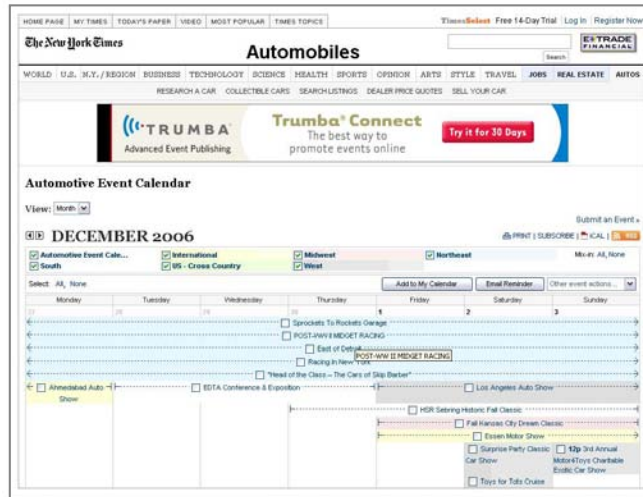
HOME PAGE | MY TIMES | TODAY'S PAPER | VIDEO | MOST POPULAR | TIMES TOPICS

TimesSelect Free 14-Day Trial | Log In | Register Now

The New York Times

Automobiles

Search

E*TRADE FINANCIAL

WORLD | U.S. | N.Y./REGION | BUSINESS | TECHNOLOGY | SCIENCE | HEALTH | SPORTS | OPINION | ARTS | STYLE | TRAVEL | JOBS | REAL ESTATE | AUTOS

RESEARCH A CAR | COLLECTIBLE CARS | SEARCH LISTINGS | DEALER PRICE QUOTES | SELL YOUR CAR

TRUMBA Advanced Event Publishing

Trumba® Connect The best way to promote events online

Try it for 30 Days

Automotive Event Calendar

View: Month

Submit an Event »

DECEMBER 2006

PRINT | SUBSCRIBE | iCAL | RSS

Automotive Event Cale... | International | Midwest | Northeast | Mix-in: All, None
South | US - Cross Country | West

Select: All, None

Add to My Calendar | Email Reminder | Other event actions...

| Monday | Tuesday | Wednesday | Thursday | Friday | Saturday | Sunday |
|---|---|---|---|---|---|---|
| 27 | 28 | 29 | 30 | 1 | 2 | 3 |

Sprockets To Rockets Garage

POST-WW II MIDGET RACING

East of Detroit

POST-WW II MIDGET RACING

Racing in New York

"Head of the Class -- The Cars of Skip Barber"

Ahmedabad Auto Show

EDTA Conference & Exposition

Los Angeles Auto Show

HSR Sebring Historic Fall Classic

Fall Kansas City Dream Classic

Essen Motor Show

Surprise Party Classic Car Show

12p 3rd Annual Motor4Toys Charitable Exotic Car Show

Toys for Tots Cruise